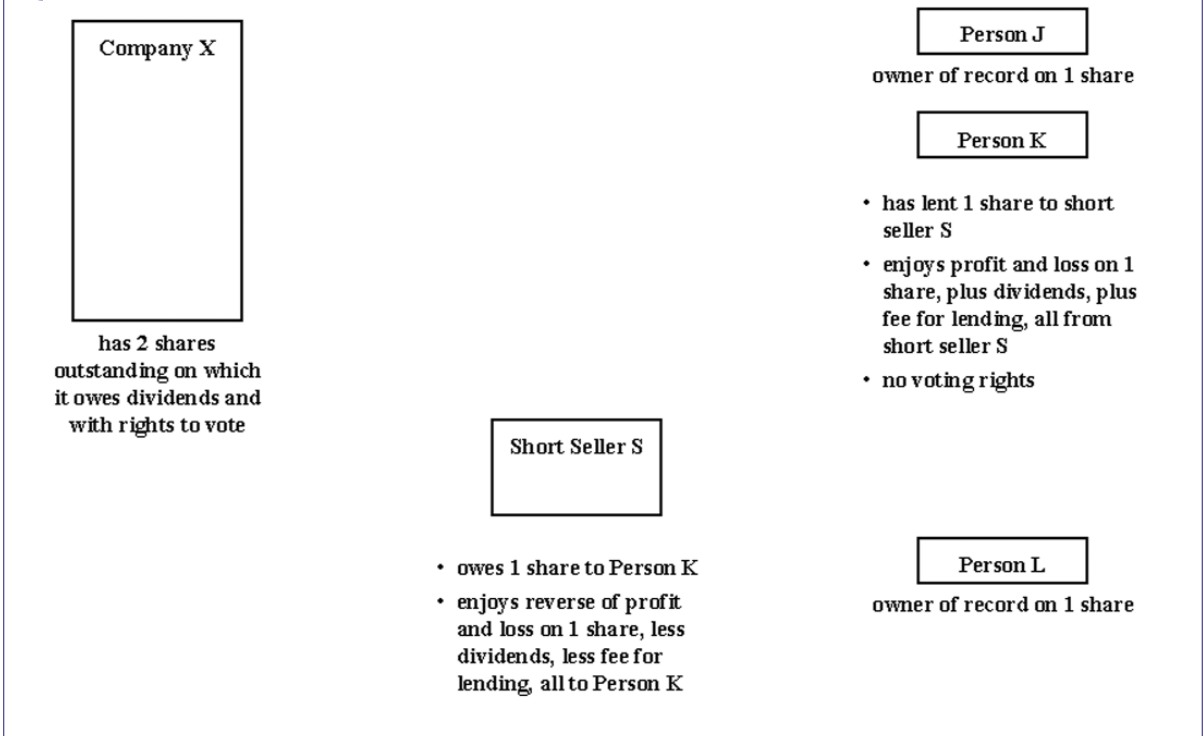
Company X

has 2 shares outstanding on which it owes dividends and with rights to vote

Person J

owner of record on 1 share

Person K

• has lent 1 share to short seller S
• enjoys profit and loss on 1 share, plus dividends, plus fee for lending, all from short seller S
• no voting rights

Short Seller S

• owes 1 share to Person K
• enjoys reverse of profit and loss on 1 share, less dividends, less fee for lending, all to Person K

Person L

owner of record on 1 share